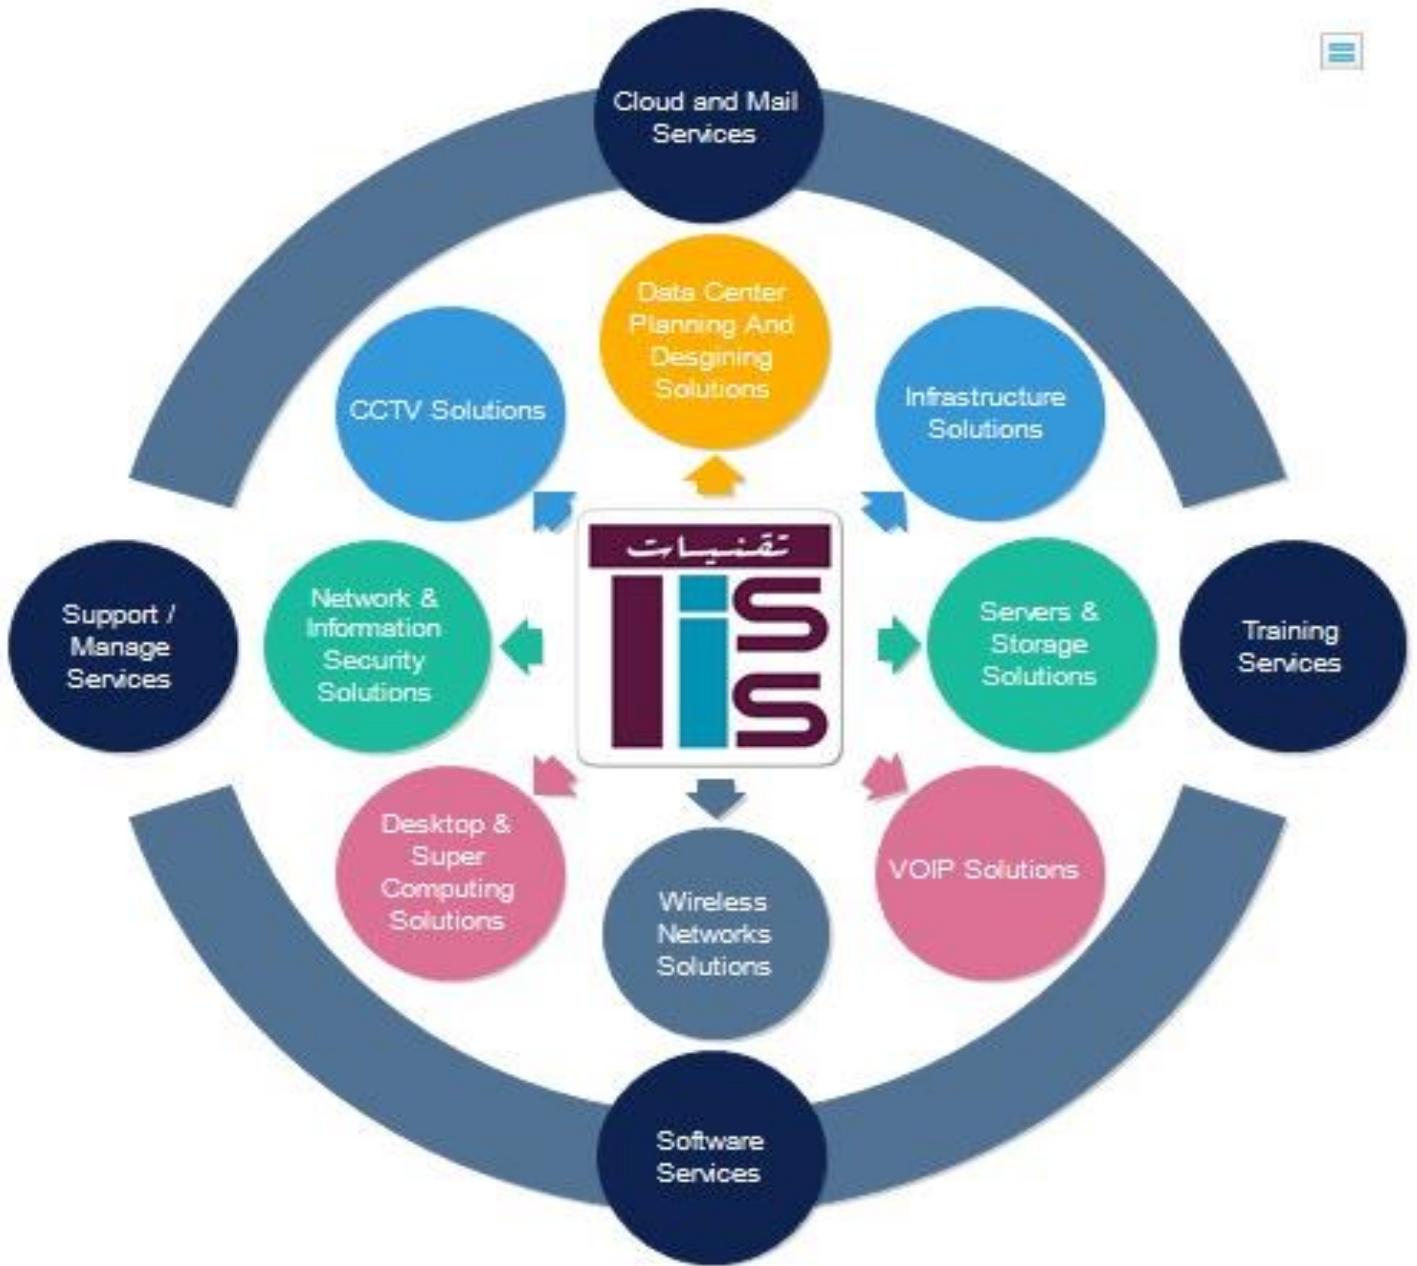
Cloud and Mail Services

Data Center Planning And Desgining Solutions

CCTV Solutions

Infrastructure Solutions

تقنيات

TIS

Support / Manage Services

Network & Information Security Solutions

Servers & Storage Solutions

Training Services

Desktop & Super Computing Solutions

Wireless Networks Solutions

VOIP Solutions

Software Services